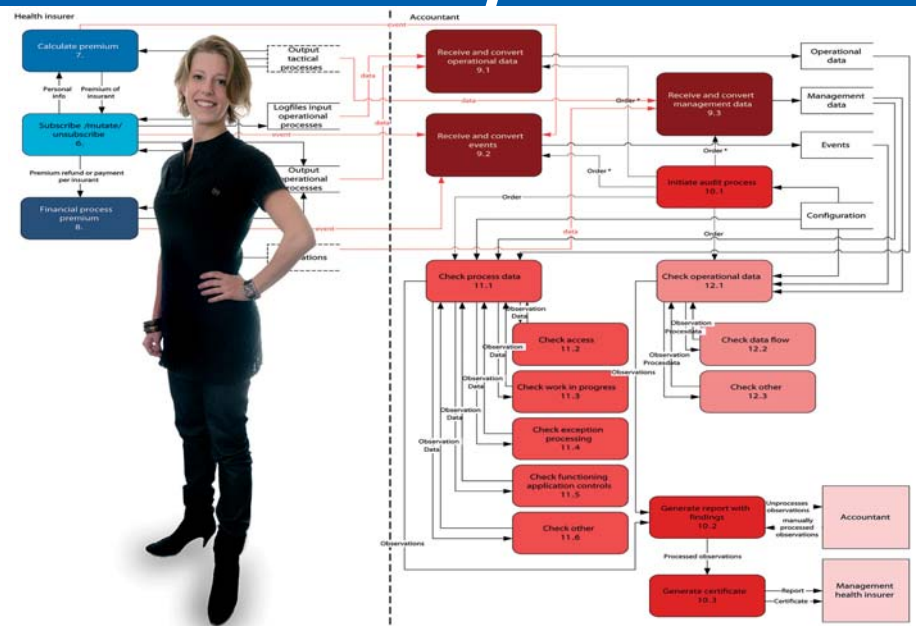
Health insurer

Accountant

event

Calculate premium
7.

Personal info

Premium of insurant

Subscribe /mutate/ unsubscribe
6.

Premium refund or payment per insurant

Financial process premium
8.

Output tactical processes

Logfiles input operational processes

Output operational processes

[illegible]ations

data

data

data

event

event

event

Receive and convert operational data
9.1

Receive and convert events
9.2

Receive and convert management data
9.3

Order *

Order *

Order *

Order

Order

data

Operational data

Management data

Events

Configuration

Initiate audit process
10.1

Check process data
11.1

Check operational data
12.1

Observation Data

Observation Data

Observation Data

Observation Data

Observation Data

Observation Procesdata

Observation Procesdata

Observations

Check access
11.2

Check work in progress
11.3

Check exception processing
11.4

Check functioning application controls
11.5

Check other
11.6

Check data flow
12.2

Check other
12.3

Observations

Generate report with findings
10.2

Unprocesses observations

manually processed observations

Accountant

Processed observations

Generate certificate
10.3

Report

Certificate

Management health insurer